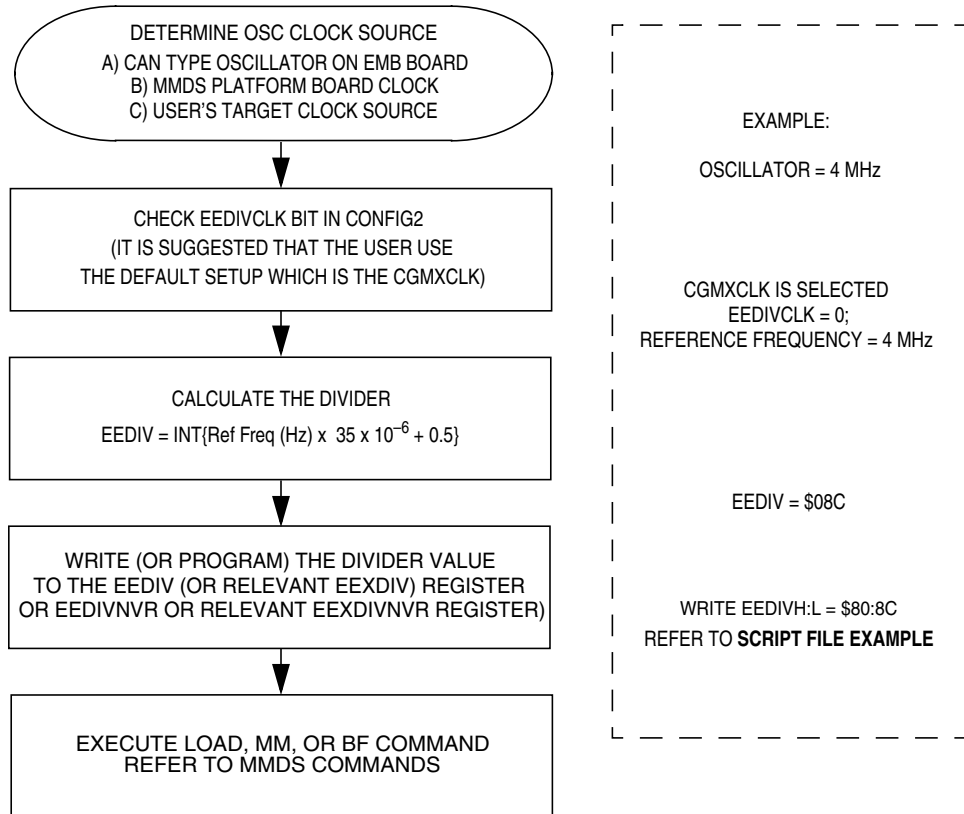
DETERMINE OSC CLOCK SOURCE
A) CAN TYPE OSCILLATOR ON EMB BOARD
B) MMDS PLATFORM BOARD CLOCK
C) USER'S TARGET CLOCK SOURCE

CHECK EEDIVCLK BIT IN CONFIG2
(IT IS SUGGESTED THAT THE USER USE THE DEFAULT SETUP WHICH IS THE CGMXCLK)

CALCULATE THE DIVIDER
EEDIV = INT{Ref Freq (Hz) x $35 \times 10^{-6} + 0.5$}

WRITE (OR PROGRAM) THE DIVIDER VALUE TO THE EEDIV (OR RELEVANT EEXDIV) REGISTER OR EEDIVNVR OR RELEVANT EEXDIVNVR REGISTER)

EXECUTE LOAD, MM, OR BF COMMAND
REFER TO MMDS COMMANDS

EXAMPLE:

OSCILLATOR = 4 MHz

CGMXCLK IS SELECTED
EEDIVCLK = 0;
REFERENCE FREQUENCY = 4 MHz

EEDIV = $08C

WRITE EEDIVH:L = $80:8C
REFER TO **SCRIPT FILE EXAMPLE**